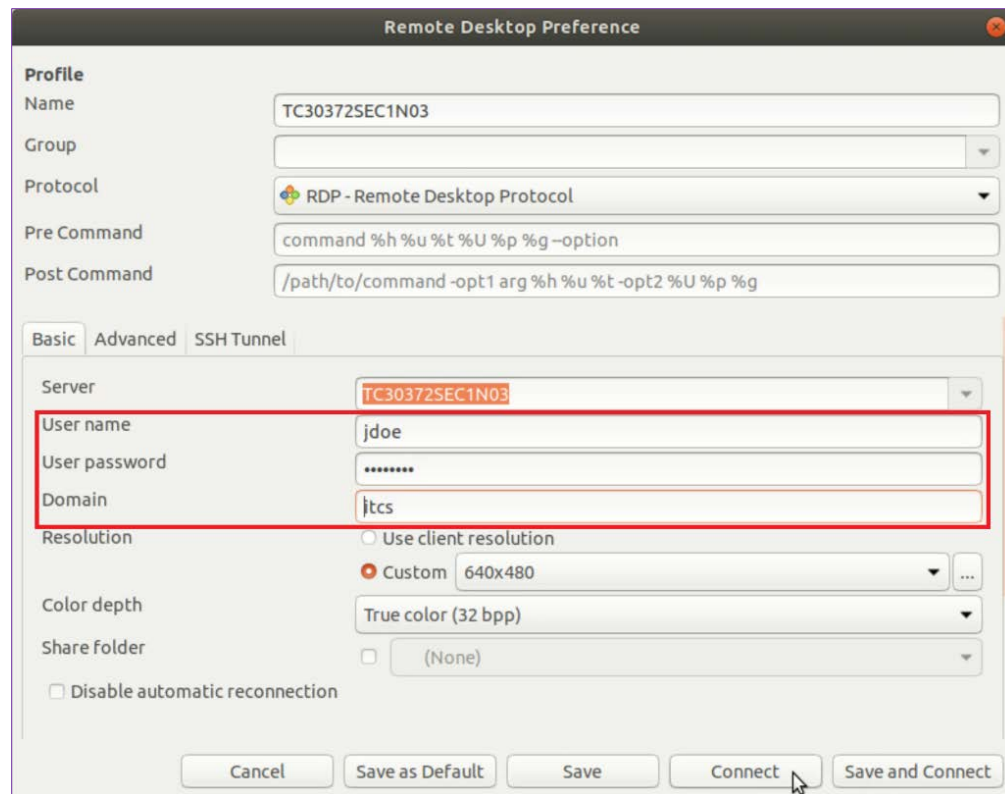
Remote Desktop Preference

Profile

Name TC30372SEC1N03

Group

Protocol RDP - Remote Desktop Protocol

Pre Command command %h %u %t %U %p %g --option

Post Command /path/to/command -opt1 arg %h %u %t -opt2 %U %p %g

Basic Advanced SSH Tunnel

Server TC30372SEC1N03

User name jdoe

User password •••••••••

Domain itcs

Resolution Use client resolution

Custom 640x480 ...

Color depth True color (32 bpp)

Share folder (None)

Disable automatic reconnection

Cancel Save as Default Save Connect Save and Connect